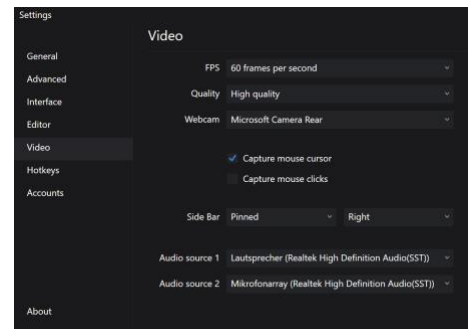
Settings

General
Advanced
Interface
Editor
Video
Hotkeys
Accounts

About

Video

FPS 60 frames per second

Quality High quality

Webcam Microsoft Camera Rear

Capture mouse cursor

Capture mouse clicks

Side Bar Pinned Right

Audio source 1 Lautsprecher (Realtek High Definition Audio(SST))

Audio source 2 Mikrofonarray (Realtek High Definition Audio(SST))